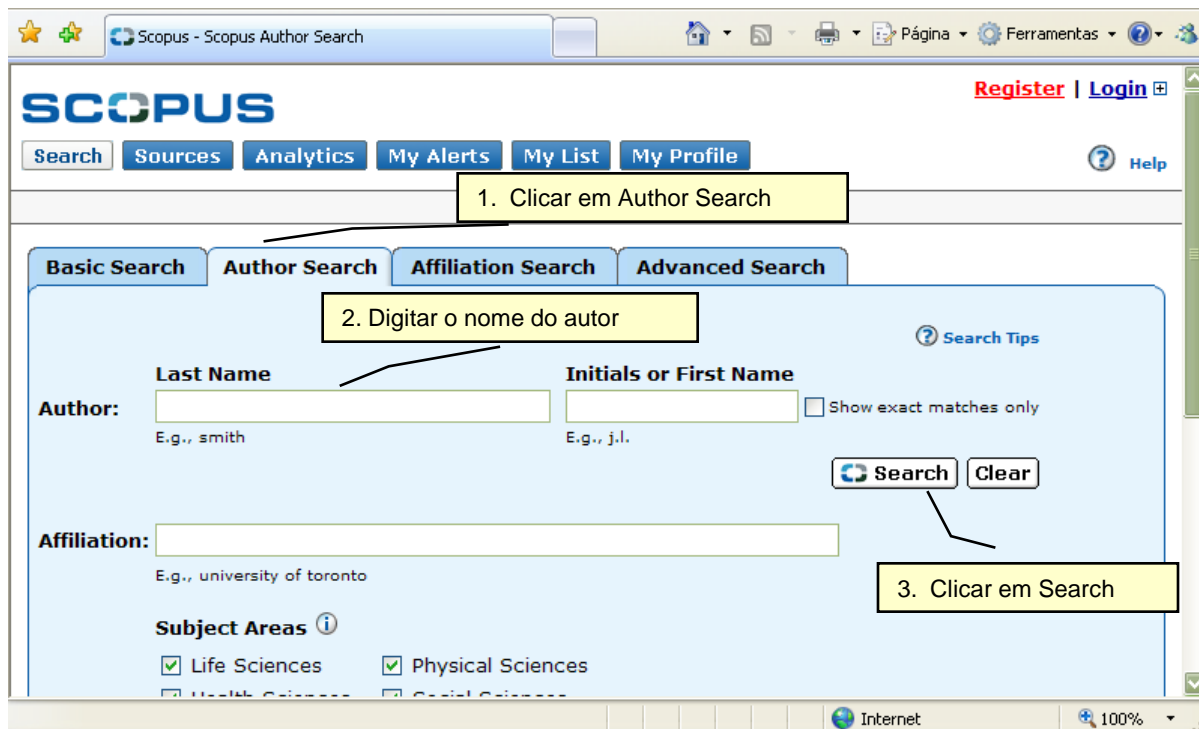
Scopus - Scopus Author Search

Página ▾ Ferramentas ▾

SCOPUS

Register | Login

Search Sources Analytics My Alerts My List My Profile

Help

1. Clicar em Author Search

Basic Search | Author Search | Affiliation Search | Advanced Search

2. Digitar o nome do autor

Search Tips

Author:

Last Name

E.g., smith

Initials or First Name

E.g., j.l.

Show exact matches only

Search Clear

Affiliation:

E.g., university of toronto

3. Clicar em Search

Subject Areas

Life Sciences

Physical Sciences

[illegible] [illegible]

Internet

100%